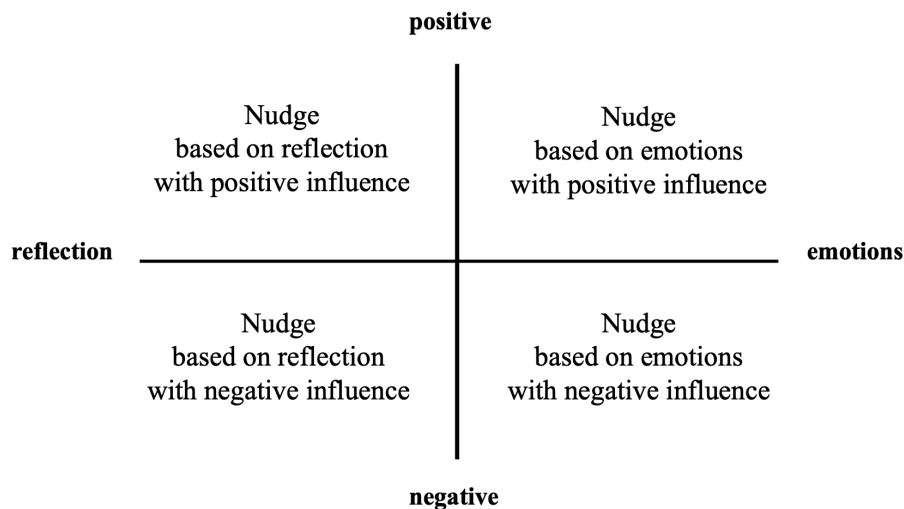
positive

Nudge
based on reflection
with positive influence

Nudge
based on emotions
with positive influence

reflection

emotions

Nudge
based on reflection
with negative influence

Nudge
based on emotions
with negative influence

negative